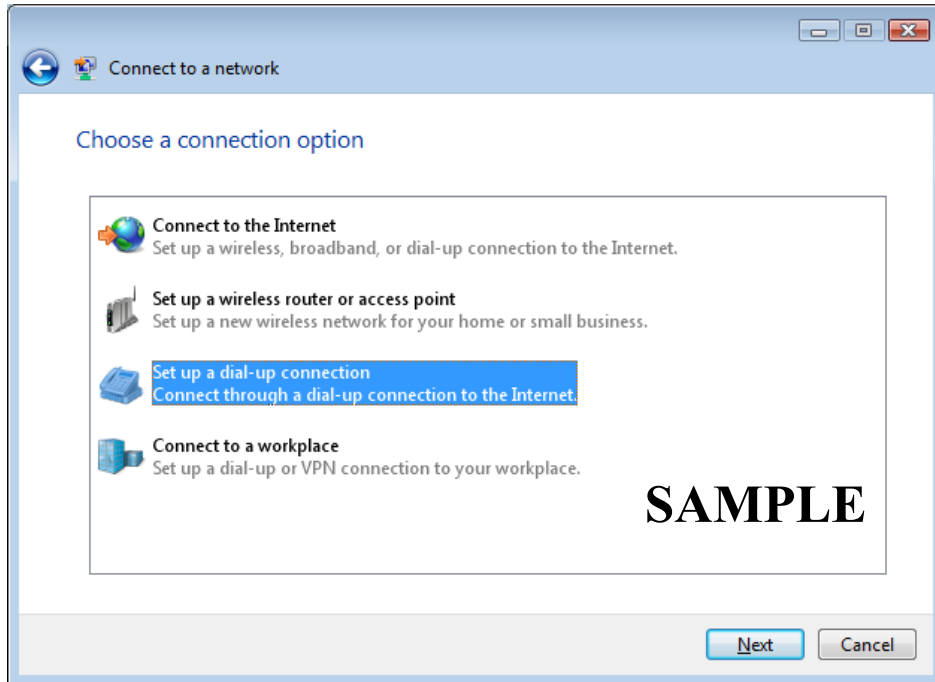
Connect to a network

Choose a connection option

Connect to the Internet
Set up a wireless, broadband, or dial-up connection to the Internet.

Set up a wireless router or access point
Set up a new wireless network for your home or small business.

Set up a dial-up connection
Connect through a dial-up connection to the Internet.

Connect to a workplace
Set up a dial-up or VPN connection to your workplace.

SAMPLE

Next Cancel